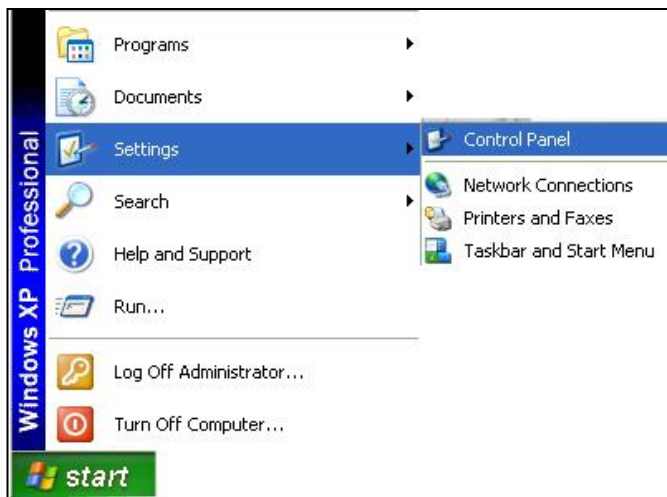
Windows XP Professional

Programs
Documents
Settings
Search
Help and Support
Run...
Log Off Administrator...
Turn Off Computer...

Control Panel
Network Connections
Printers and Faxes
Taskbar and Start Menu

start